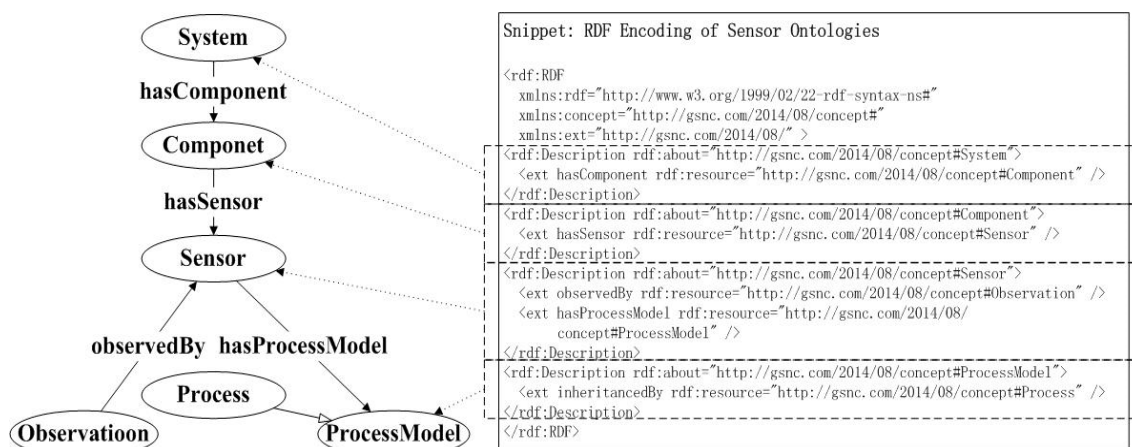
System

hasComponent

Componet

hasSensor

Sensor

observedBy hasProcessModel

Process

Observatioon

ProcessModel

Snippet: RDF Encoding of Sensor Ontologies

<rdf:RDF
xmlns:rdf="http://www.w3.org/1999/02/22-rdf-syntax-ns#"
xmlns:concept="http://gsnc.com/2014/08/concept#"
xmlns:ext="http://gsnc.com/2014/08/" >
<rdf:Description rdf:about="http://gsnc.com/2014/08/concept#System">
<ext hasComponent rdf:resource="http://gsnc.com/2014/08/concept#Component" />
</rdf:Description>
<rdf:Description rdf:about="http://gsnc.com/2014/08/concept#Component">
<ext hasSensor rdf:resource="http://gsnc.com/2014/08/concept#Sensor" />
</rdf:Description>
<rdf:Description rdf:about="http://gsnc.com/2014/08/concept#Sensor">
<ext observedBy rdf:resource="http://gsnc.com/2014/08/concept#Observation" />
<ext hasProcessModel rdf:resource="http://gsnc.com/2014/08/concept#ProcessModel" />
</rdf:Description>
<rdf:Description rdf:about="http://gsnc.com/2014/08/concept#ProcessModel">
<ext inheritancedBy rdf:resource="http://gsnc.com/2014/08/concept#Process" />
</rdf:Description>
</rdf:RDF>